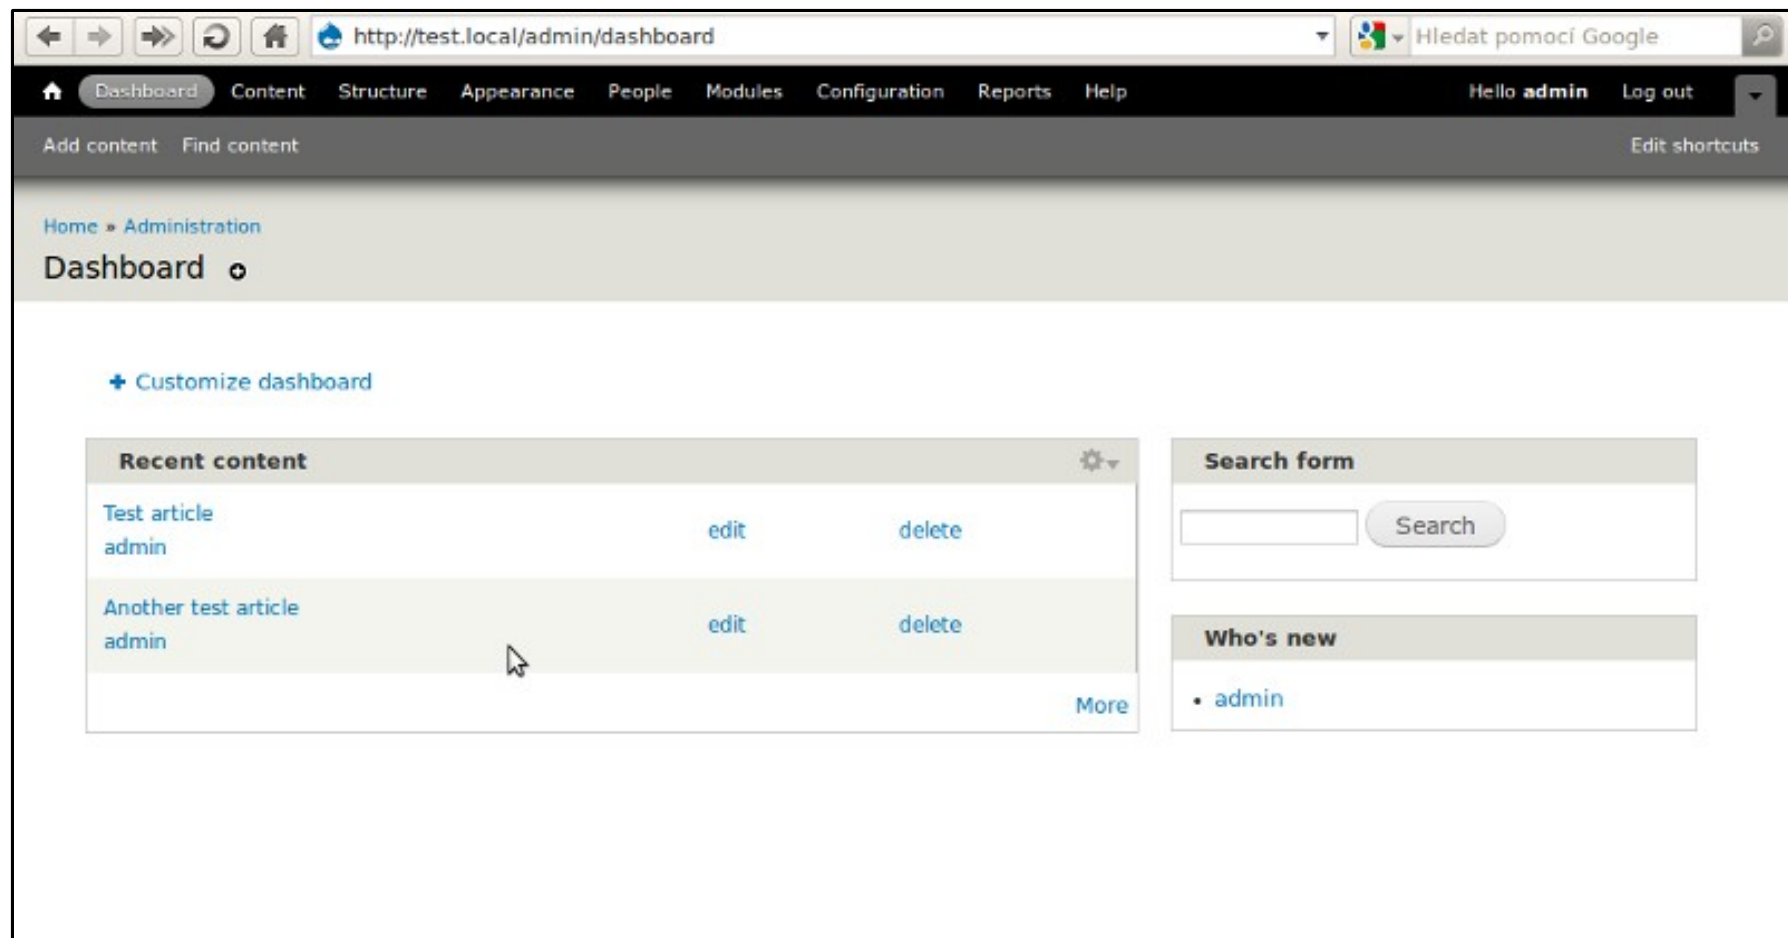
http://test.local/admin/dashboard

Hledat pomocí Google

Dashboard Content Structure Appearance People Modules Configuration Reports Help

Hello **admin** Log out

Add content Find content

Edit shortcuts

Home » Administration

Dashboard

+ Customize dashboard

**Recent content**

| | | |
|---|---|---|
| Test article admin | edit | delete |
| Another test article admin | edit | delete |

More

**Search form**

Search

**Who's new**

- admin